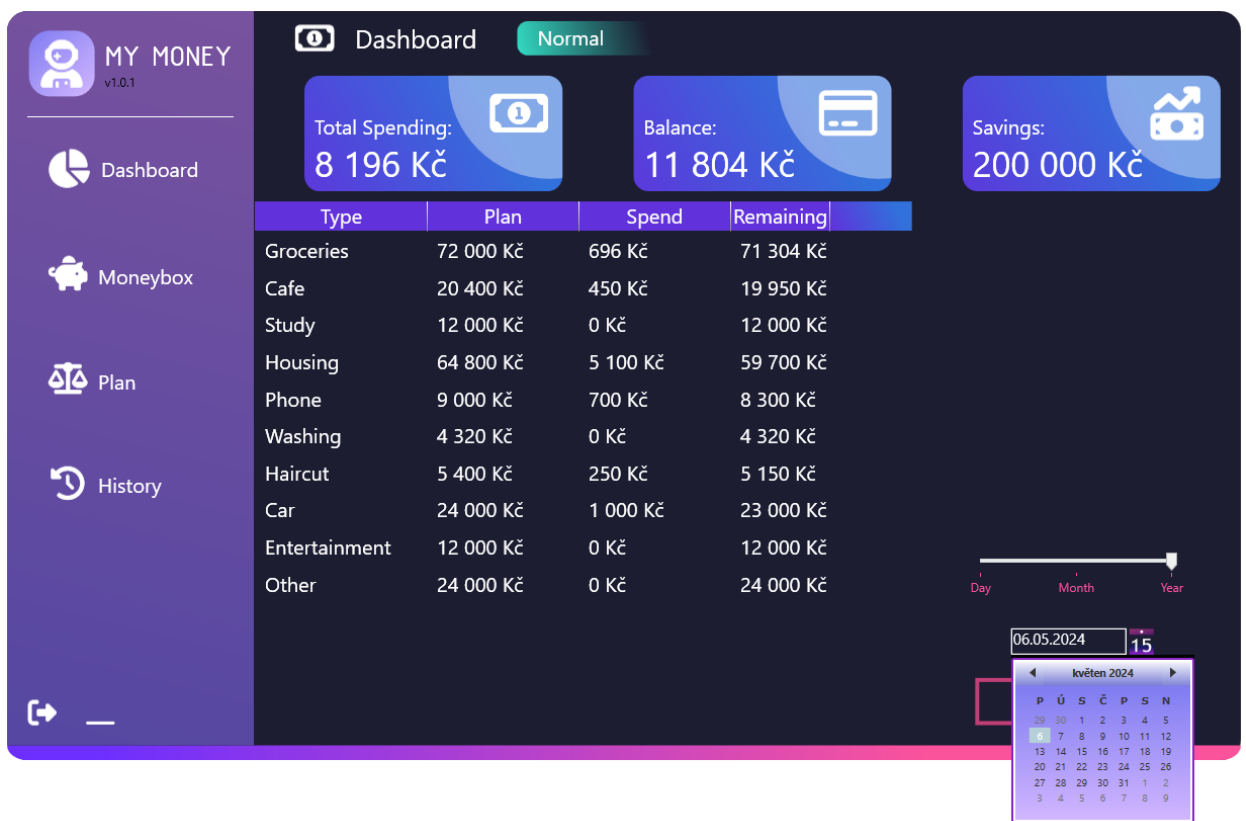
MY MONEY
v1.0.1

Dashboard

Moneybox

Plan

History

Dashboard
Normal

Total Spending:
8 196 Kč

Balance:
11 804 Kč

Savings:
200 000 Kč

| Type | Plan | Spend | Remaining |
|---|---|---|---|
| Groceries | 72 000 Kč | 696 Kč | 71 304 Kč |
| Cafe | 20 400 Kč | 450 Kč | 19 950 Kč |
| Study | 12 000 Kč | 0 Kč | 12 000 Kč |
| Housing | 64 800 Kč | 5 100 Kč | 59 700 Kč |
| Phone | 9 000 Kč | 700 Kč | 8 300 Kč |
| Washing | 4 320 Kč | 0 Kč | 4 320 Kč |
| Haircut | 5 400 Kč | 250 Kč | 5 150 Kč |
| Car | 24 000 Kč | 1 000 Kč | 23 000 Kč |
| Entertainment | 12 000 Kč | 0 Kč | 12 000 Kč |
| Other | 24 000 Kč | 0 Kč | 24 000 Kč |

Day
Month
Year

06.05.2024
15

květen 2024

| P | Ú | S | Č | P | S | N |
|---|---|---|---|---|---|---|
| 29 | 30 | 1 | 2 | 3 | 4 | 5 |
| 6 | 7 | 8 | 9 | 10 | 11 | 12 |
| 13 | 14 | 15 | 16 | 17 | 18 | 19 |
| 20 | 21 | 22 | 23 | 24 | 25 | 26 |
| 27 | 28 | 29 | 30 | 31 | 1 | 2 |
| 3 | 4 | 5 | 6 | 7 | 8 | 9 |